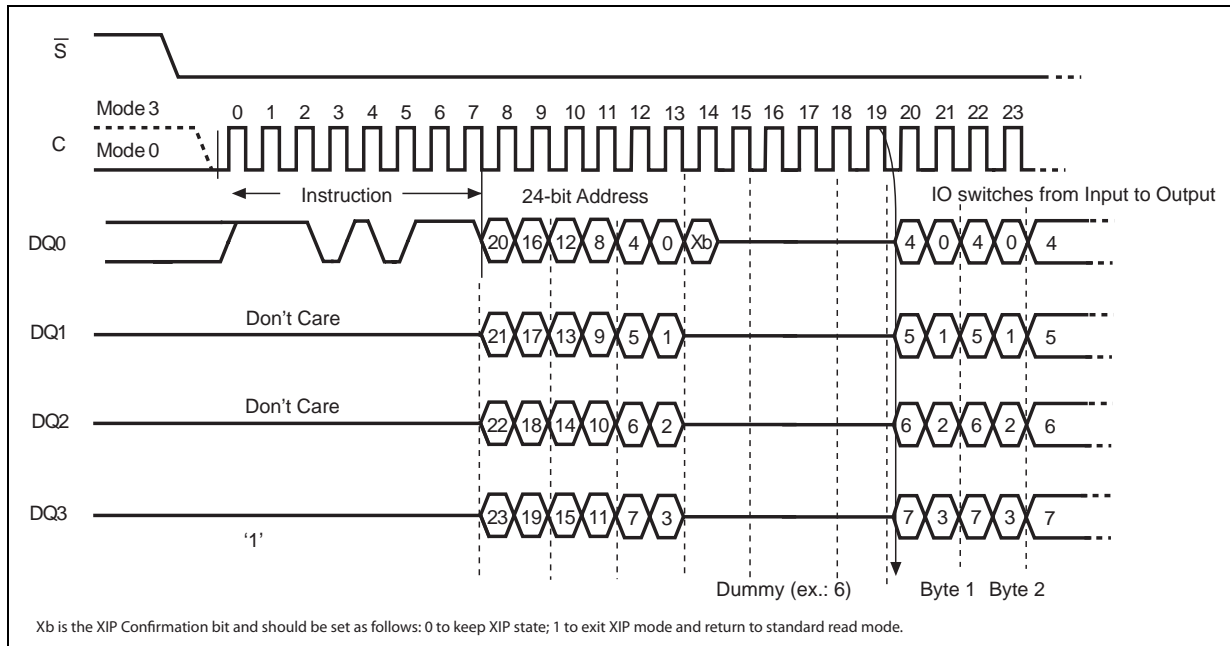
$\overline{S}$

Mode 3
C
Mode 0

0 1 2 3 4 5 6 7 8 9 10 11 12 13 14 15 16 17 18 19 20 21 22 23

Instruction
24-bit Address
IO switches from Input to Output

DQ0
20 16 12 8 4 0 Xb
4 0 4 0 4

DQ1
Don't Care
21 17 13 9 5 1
5 1 5 1 5

DQ2
Don't Care
22 18 14 10 6 2
6 2 6 2 6

DQ3
'1'
23 19 15 11 7 3
7 3 7 3 7

Dummy (ex.: 6)
Byte 1 Byte 2

Xb is the XIP Confirmation bit and should be set as follows: 0 to keep XIP state; 1 to exit XIP mode and return to standard read mode.